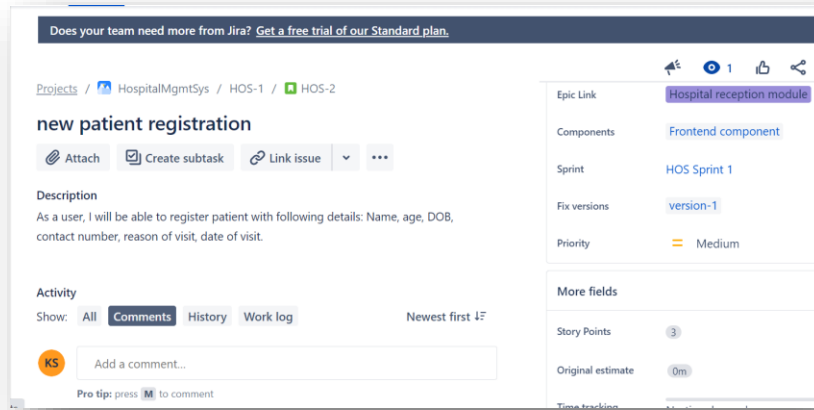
Does your team need more from Jira? Get a free trial of our Standard plan.

Projects / HospitalMgmtSys / HOS-1 / HOS-2

new patient registration

Attach Create subtask Link issue ···

Description
As a user, I will be able to register patient with following details: Name, age, DOB, contact number, reason of visit, date of visit.

Activity
Show: All Comments History Work log Newest first

KS Add a comment...
Pro tip: press M to comment

1

Epic Link Hospital reception module
Components Frontend component
Sprint HOS Sprint 1
Fix versions version-1
Priority Medium

More fields
Story Points 3
Original estimate 0m
Time tracking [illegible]